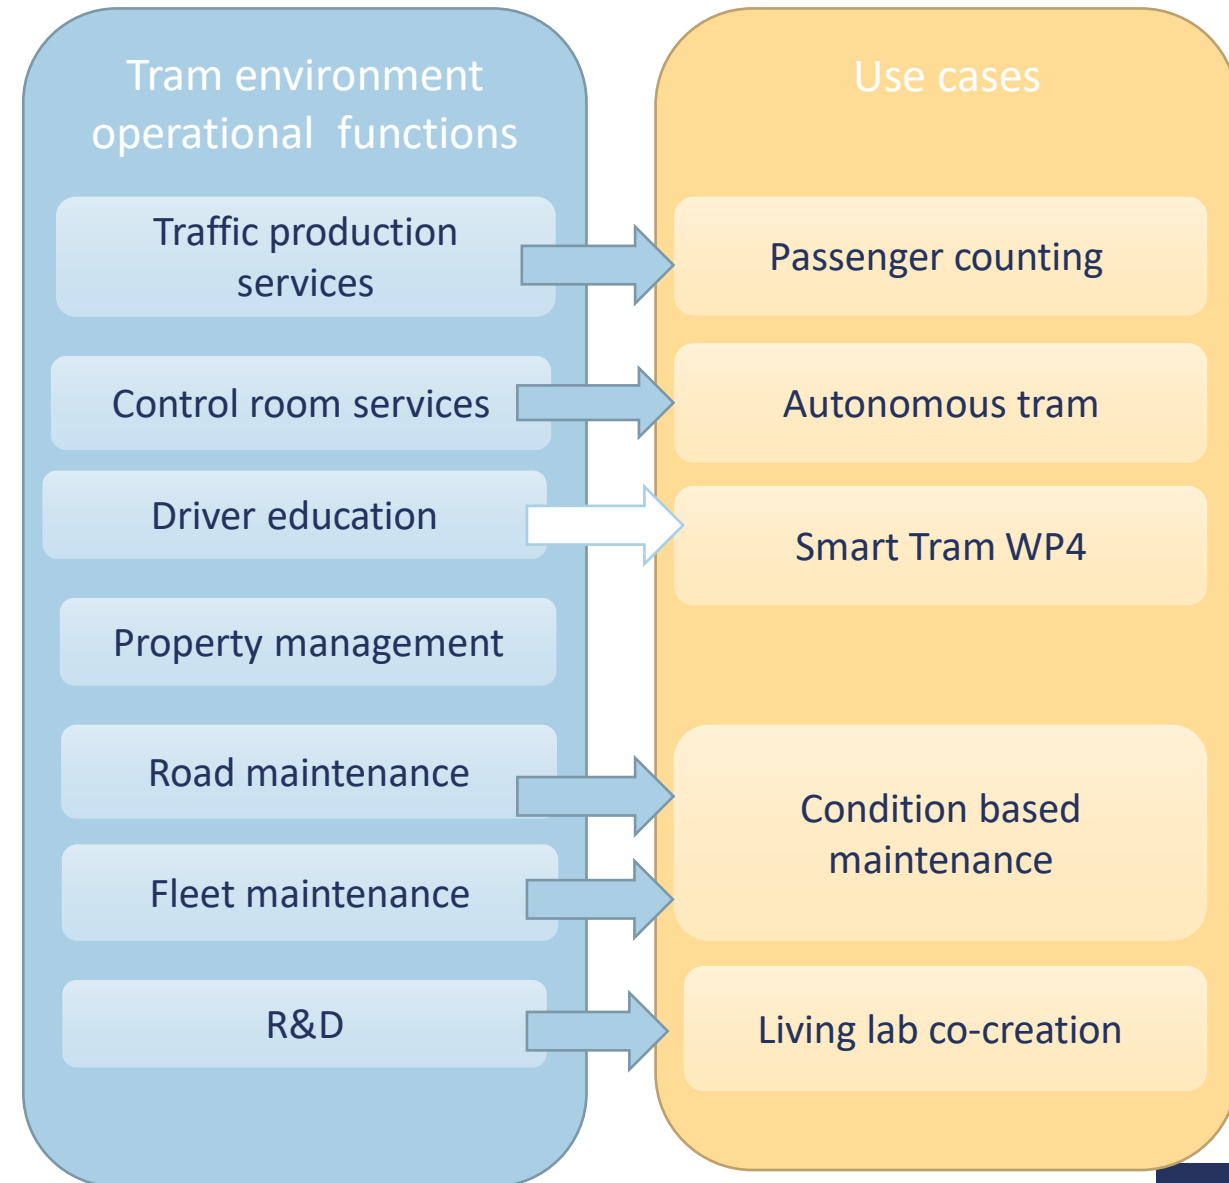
Tram environment operational functions

Traffic production services

Control room services

Driver education

Property management

Road maintenance

Fleet maintenance

R&D

Use cases

Passenger counting

Autonomous tram

Smart Tram WP4

Condition based maintenance

Living lab co-creation